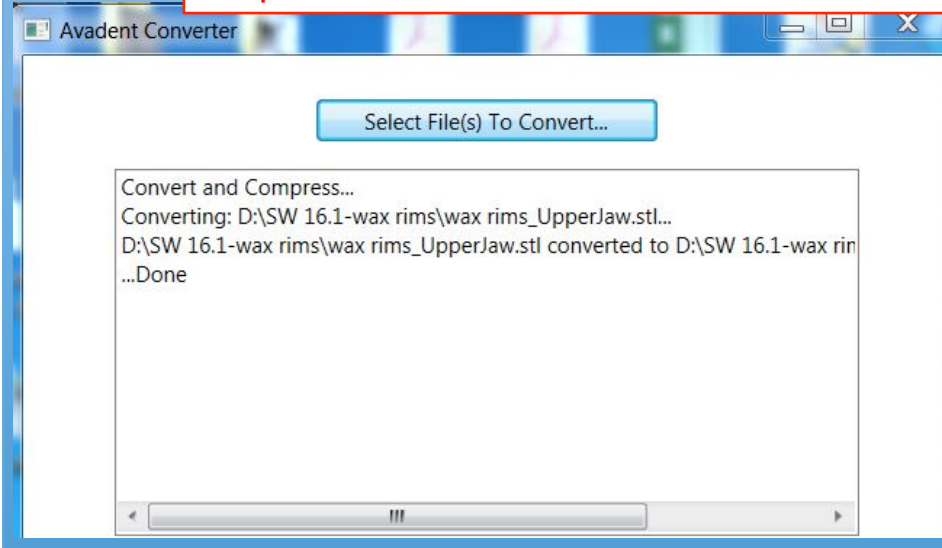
Avadent Converter

Select File(s) To Convert...

Convert and Compress...
Converting: D:\SW 16.1-wax rims\wax rims_UpperJaw.stl...
D:\SW 16.1-wax rims\wax rims_UpperJaw.stl converted to D:\SW 16.1-wax rin
...Done